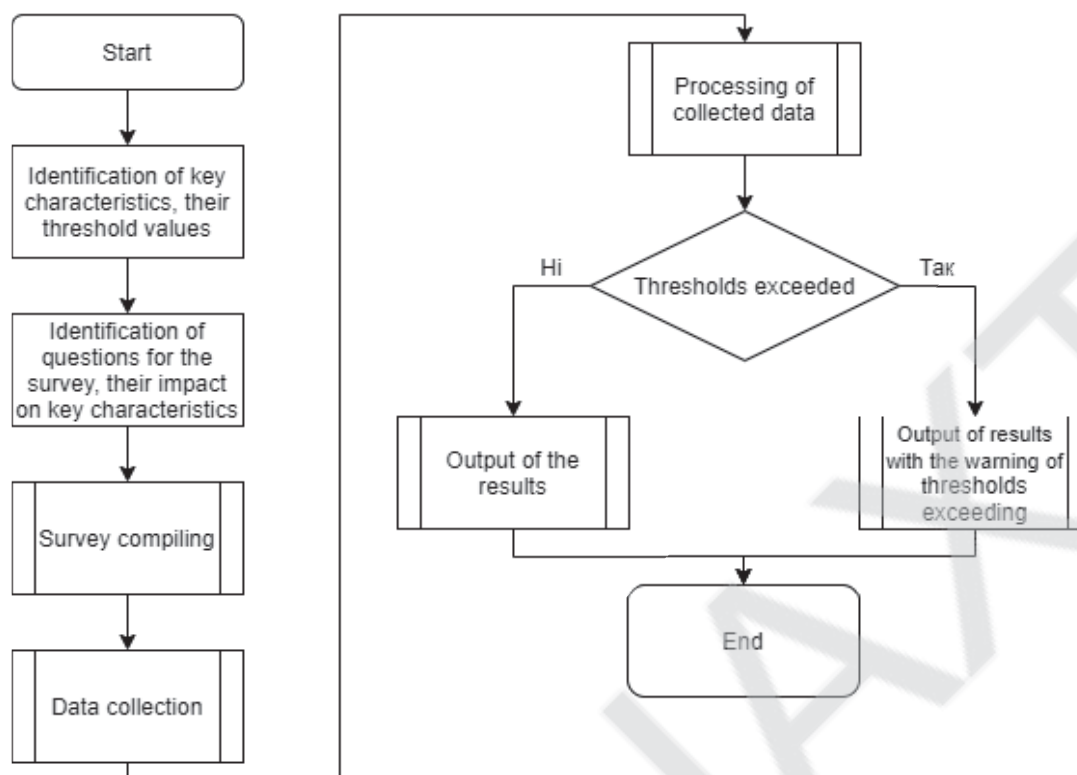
Start

Identification of key characteristics, their threshold values

Identification of questions for the survey, their impact on key characteristics

Survey compiling

Data collection

Processing of collected data

Thresholds exceeded

Ні

Так

Output of the results

Output of results with the warning of thresholds exceeding

End